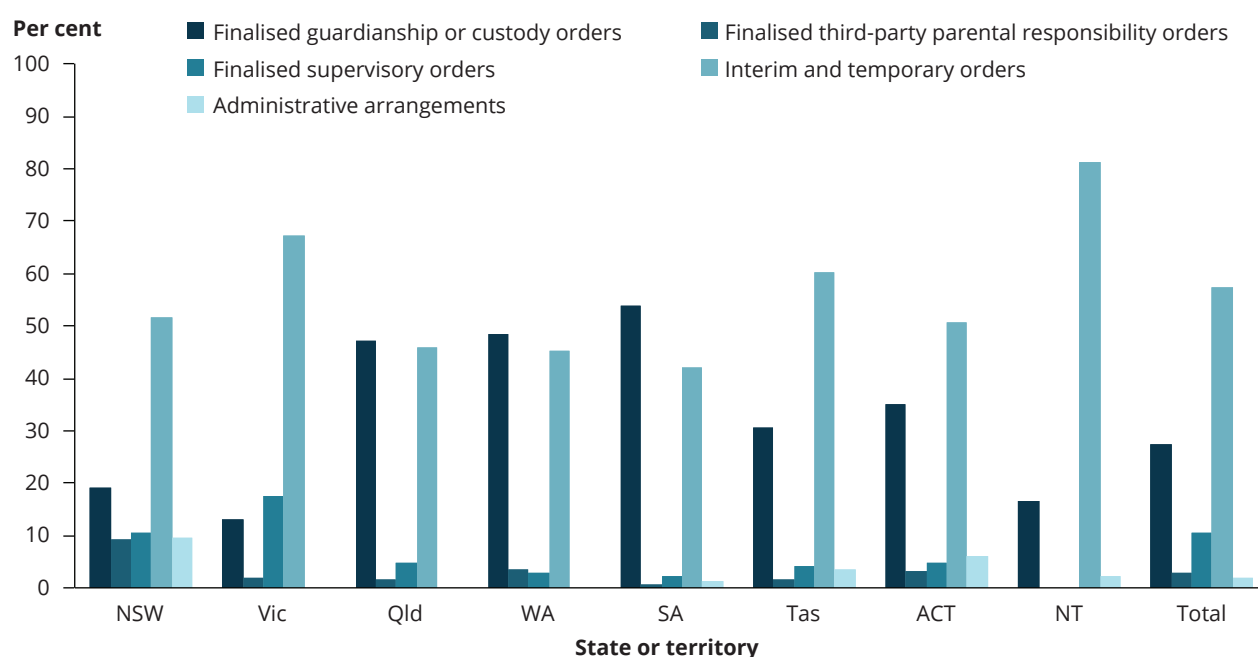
Per cent

Finalised guardianship or custody orders
Finalised third-party parental responsibility orders
Finalised supervisory orders
Interim and temporary orders
Administrative arrangements

100
90
80
70
60
50
40
30
20
10
0

NSW
Vic
Qld
WA
SA
Tas
ACT
NT
Total

State or territory